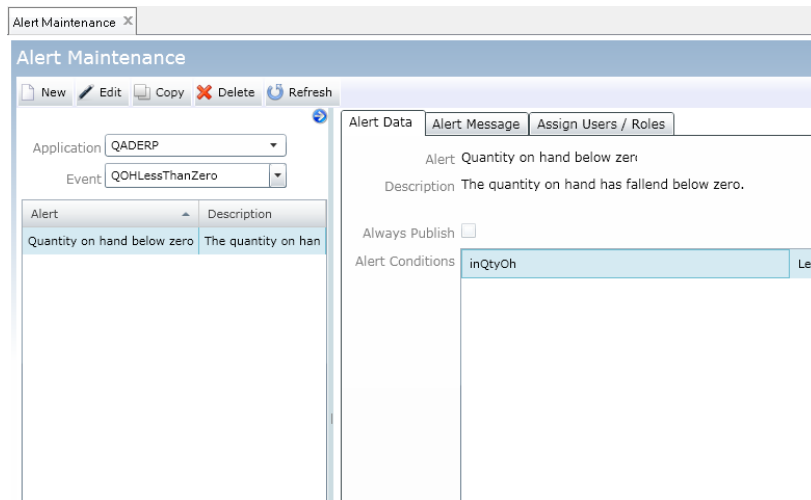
Alert Maintenance ✕

Alert Maintenance

New Edit Copy Delete Refresh

Application QADERP

Event QOHLessThanZero

| Alert | Description |
|---|---|
| Quantity on hand below zero | The quantity on han |

Alert Data | Alert Message | Assign Users / Roles

Alert Quantity on hand below zer

Description The quantity on hand has fallend below zero.

Always Publish

Alert Conditions

| inQtyOh | Le |
|---|---|